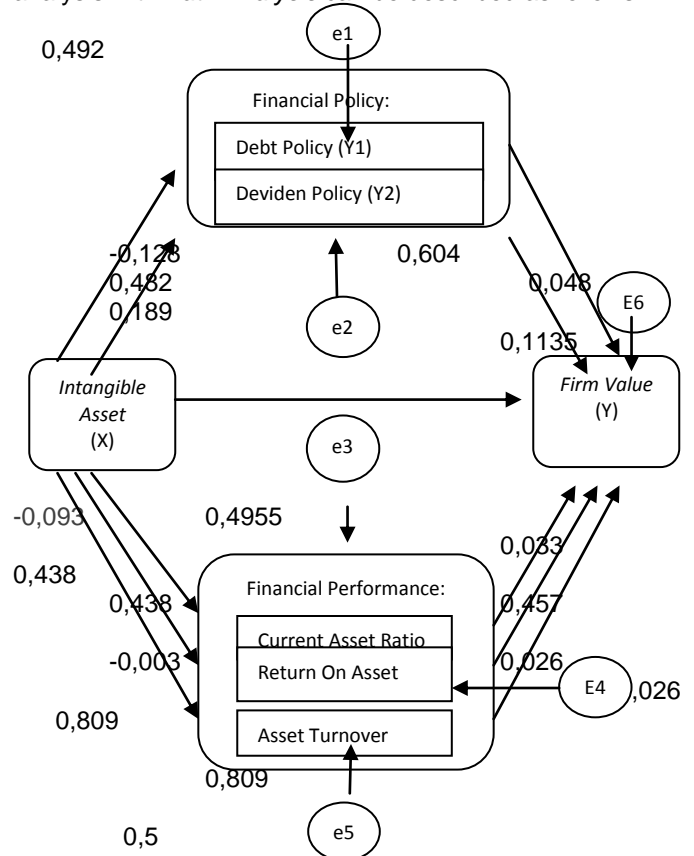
0,492

e1

Financial Policy:

Debt Policy (Y1)

Deviden Policy (Y2)

-0,128
0,482
0,189

0,604

e2

0,048

E6

0,1135

*Intangible Asset*
(X)

*Firm Value*
(Y)

e3

-0,093

0,4955

0,438

0,033

Financial Performance:

0,438

0,457

Current Asset Ratio

-0,003

Return On Asset

0,026

E4

,026

0,809

Asset Turnover

0,809

0,5

e5